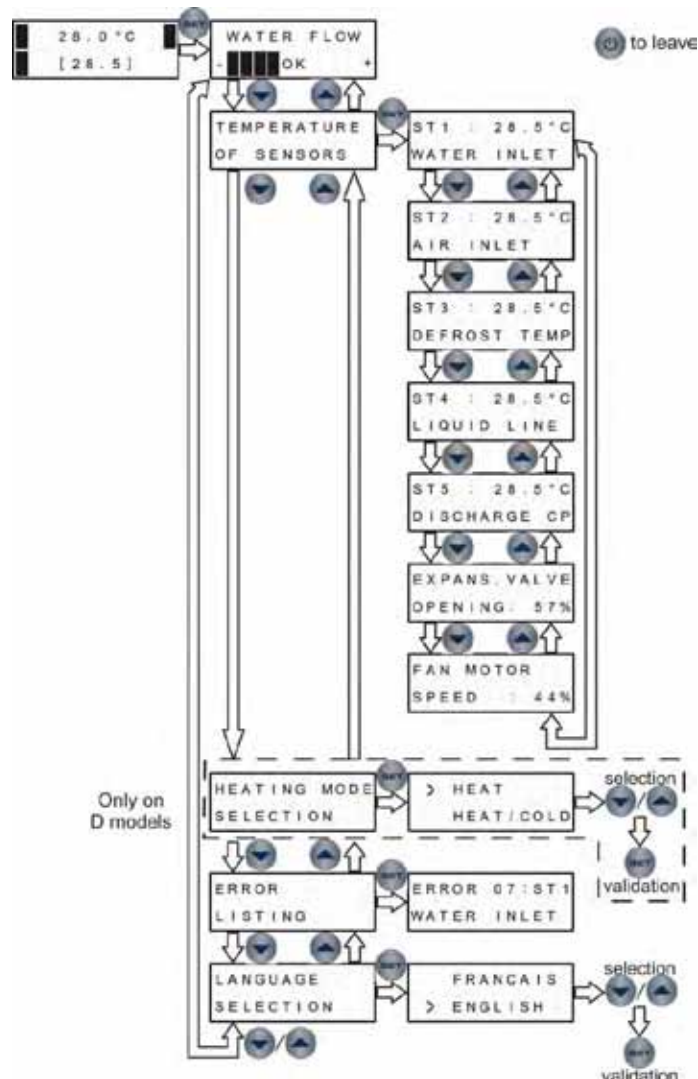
28.0°C
[28.5]

SET

WATER FLOW
- OK +

to leave

TEMPERATURE
OF SENSORS

SET

ST1 : 28.5°C
WATER INLET

ST2 : 28.5°C
AIR INLET

ST3 : 28.5°C
DEFROST TEMP

ST4 : 28.5°C
LIQUID LINE

ST5 : 28.5°C
DISCHARGE CP

EXPANS.VALVE
OPENING: 57%

FAN MOTOR
SPEED : 44%

Only on
D models

HEATING MODE
SELECTION

SET

> HEAT
HEAT/COLD

selection
/

SET
validation

ERROR
LISTING

SET

ERROR 07:ST1
WATER INLET

LANGUAGE
SELECTION

SET

FRANCAIS
> ENGLISH

selection
/

SET
validation

/